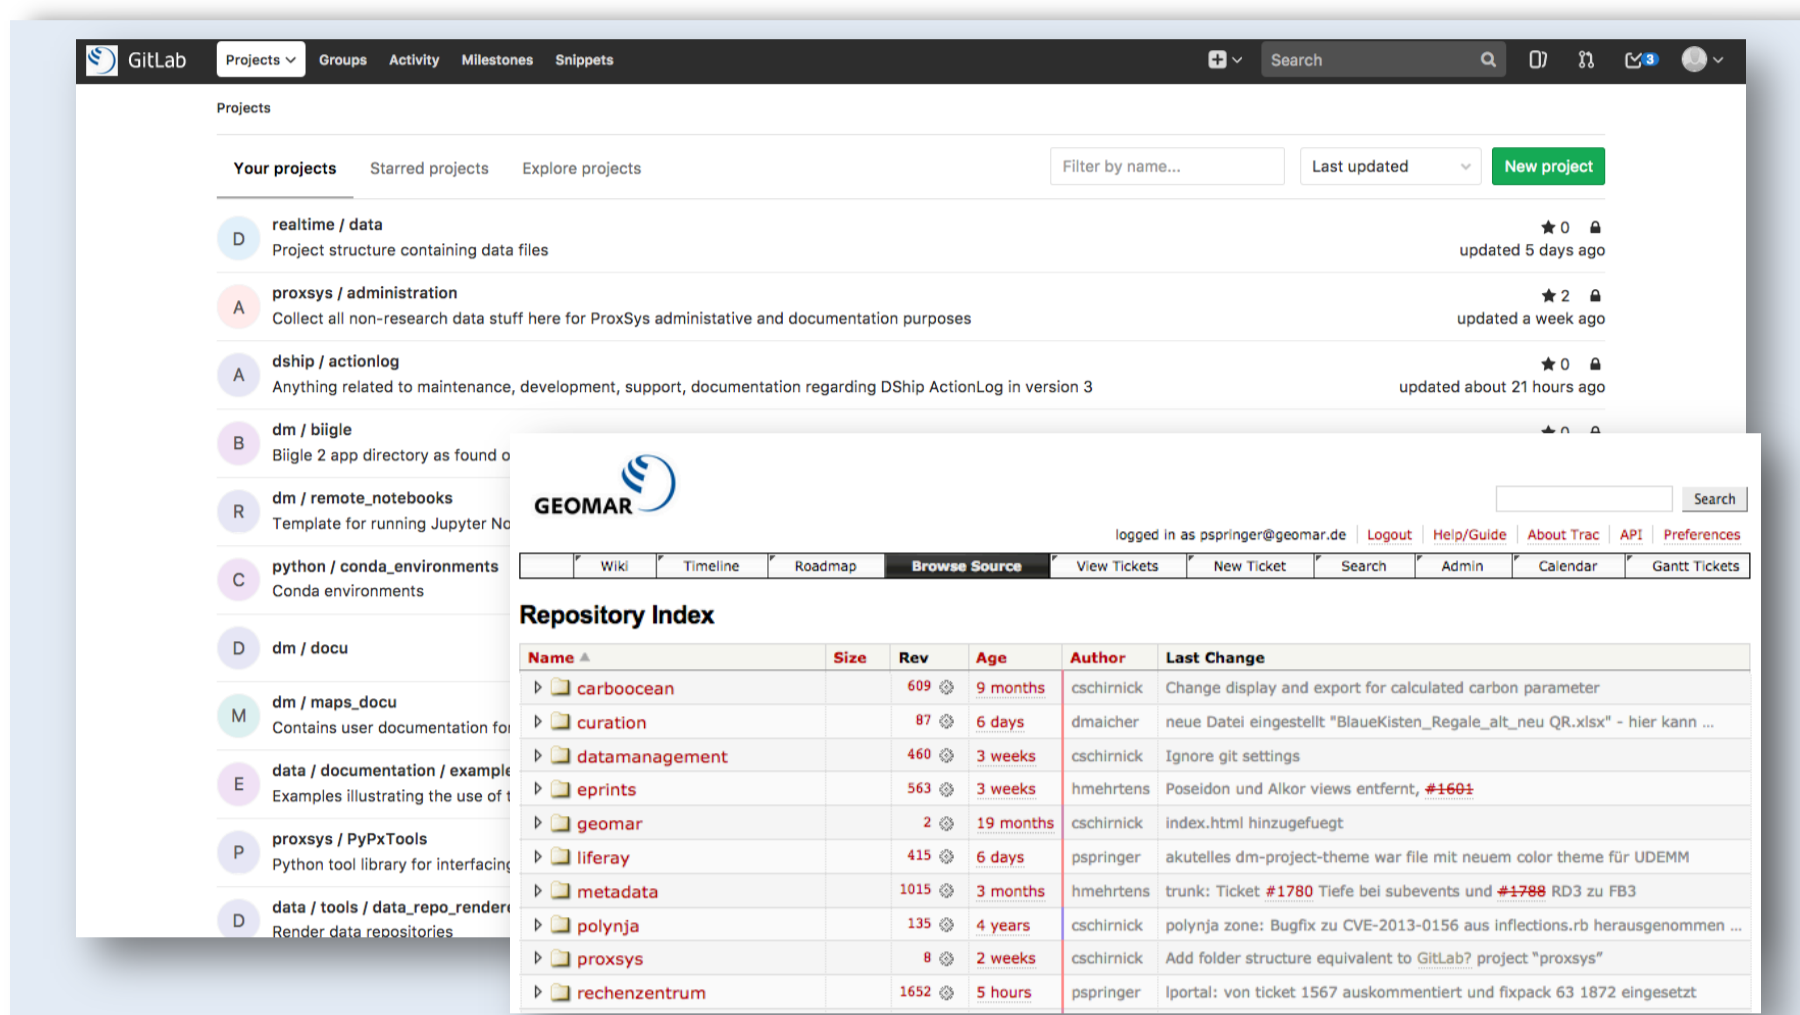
GitLab Projects Groups Activity Milestones Snippets Search 3

Projects

Your projects Starred projects Explore projects Filter by name... Last updated New project

D realtime / data
Project structure containing data files
★ 0 updated 5 days ago

A proxsys / administration
Collect all non-research data stuff here for ProxSys administative and documentation purposes
★ 2 updated a week ago

A dship / actionlog
Anything related to maintenance, development, support, documentation regarding DShip ActionLog in version 3
★ 0 updated about 21 hours ago

B dm / biigle
Biigle 2 app directory as found o

R dm / remote_notebooks
Template for running Jupyter No

C python / conda_environments
Conda environments

D dm / docu

M dm / maps_docu
Contains user documentation for

E data / documentation / example
Examples illustrating the use of t

P proxsys / PyPxTools
Python tool library for interfacing

D data / tools / data_repo_render
Render data repositories

GEOMAR

Search

logged in as pspringer@geomar.de Logout Help/Guide About Trac API Preferences

Wiki Timeline Roadmap Browse Source View Tickets New Ticket Search Admin Calendar Gantt Tickets

Repository Index

| Name | Size | Rev | Age | Author | Last Change |
|---|---|---|---|---|---|
| carboocean | | 609 | 9 months | cschirnick | Change display and export for calculated carbon parameter |
| curation | | 87 | 6 days | dmaicher | neue Datei eingestellt "BlaueKisten_Regale_alt_neu QR.xlsx" - hier kann ... |
| datamanagement | | 460 | 3 weeks | cschirnick | Ignore git settings |
| eprints | | 563 | 3 weeks | hmehrtens | Poseidon und Alkor views entfernt, #1601 |
| geomar | | 2 | 19 months | cschirnick | index.html hinzugefuegt |
| liferay | | 415 | 6 days | pspringer | akutelles dm-project-theme war file mit neuem color theme für UDEMM |
| metadata | | 1015 | 3 months | hmehrtens | trunk: Ticket #1780 Tiefe bei subevents und #1788 RD3 zu FB3 |
| polynja | | 135 | 4 years | cschirnick | polynja zone: Bugfix zu CVE-2013-0156 aus inflections.rb herausgenommen ... |
| proxsys | | 8 | 2 weeks | cschirnick | Add folder structure equivalent to GitLab? project "proxsys" |
| rechenzentrum | | 1652 | 5 hours | pspringer | lportal: von ticket 1567 auskommentiert und fixpack 63 1872 eingesetzt |